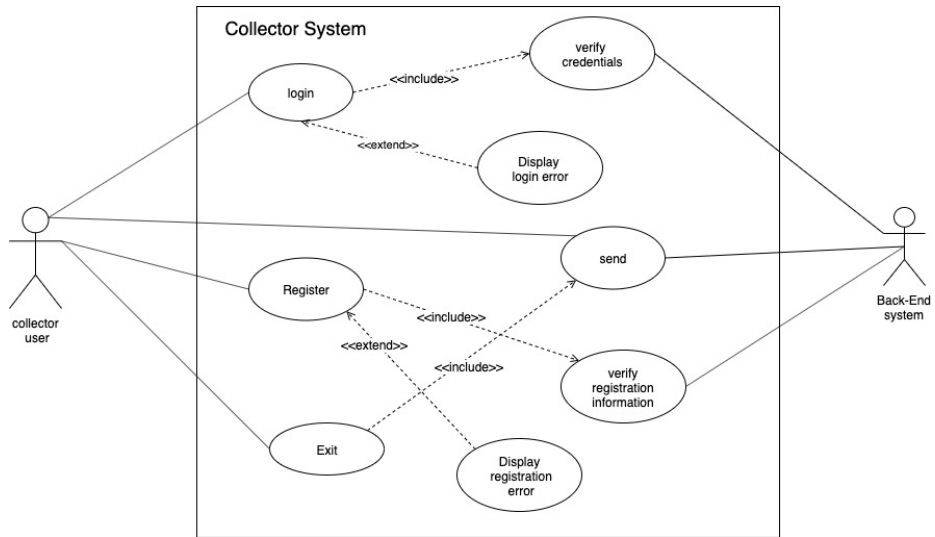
Collector System

login

<<include>>

verify credentials

<<extend>>

Display login error

collector user

send

Back-End system

Register

<<include>>

<<extend>>

<<include>>

verify registration information

Exit

Display registration error